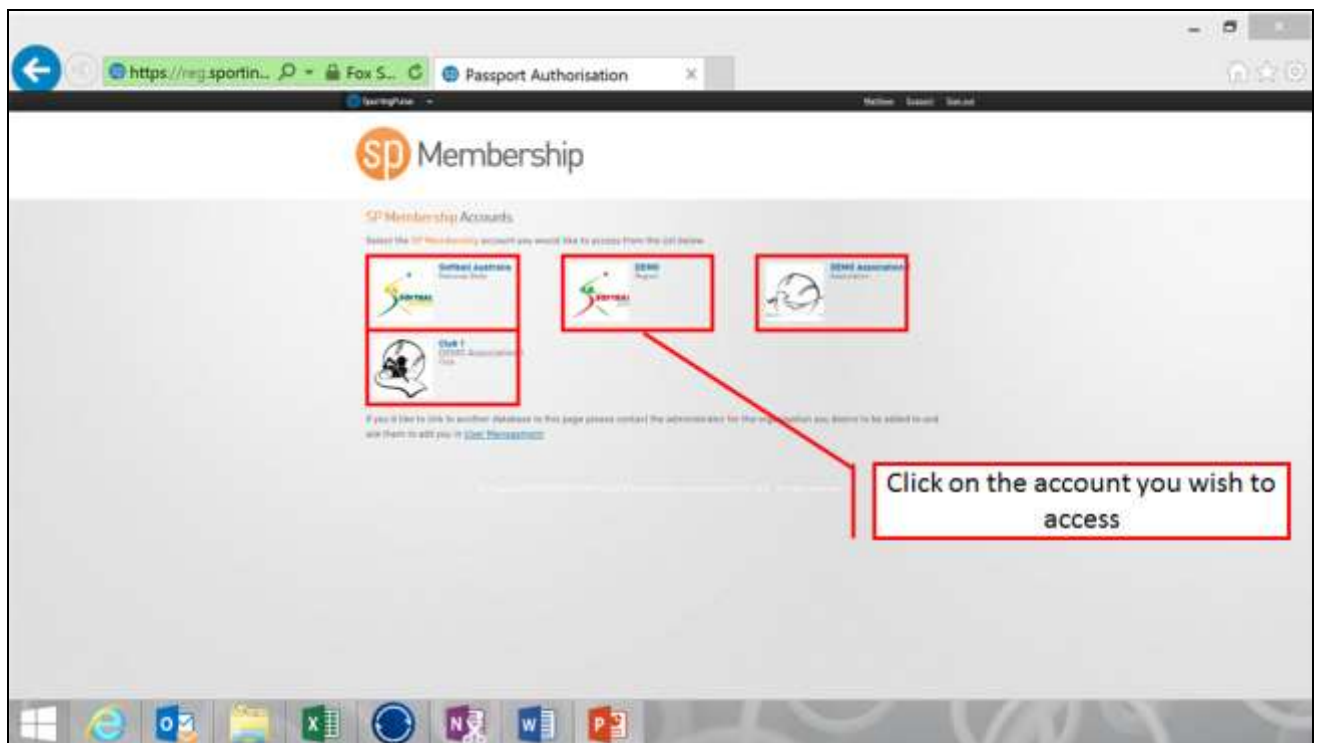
https://reg.sportin... Fox S... Passport Authorisation

SportingPulse

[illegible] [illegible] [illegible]

SP Membership

SP Membership Accounts

Select the SP Membership account you would like to access from the list below

Softball Australia
National Body

SOFTBALL

DEMO
Region

SOFTBALL

DEMO Association
Association

Club 1
DEMO Association
Club

If you'd like to link to another database to this page please contact the administrator for the organisation you desire to be added to and ask them to add you in User Management

Click on the account you wish to access